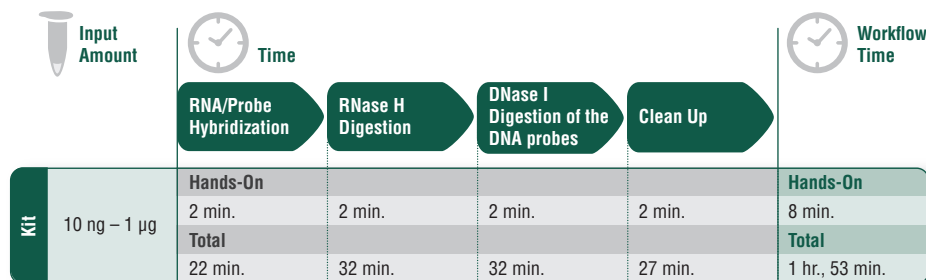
Input Amount

Time

Workflow Time

RNA/Probe Hybridization

RNase H Digestion

DNase I Digestion of the DNA probes

Clean Up

| Kit | 10 ng – 1 µg | Hands-On | | | | Hands-On |
|---|---|---|---|---|---|---|
| | | 2 min. | 2 min. | 2 min. | 2 min. | 8 min. |
| | | Total | | | | Total |
| | | 22 min. | 32 min. | 32 min. | 27 min. | 1 hr., 53 min. |